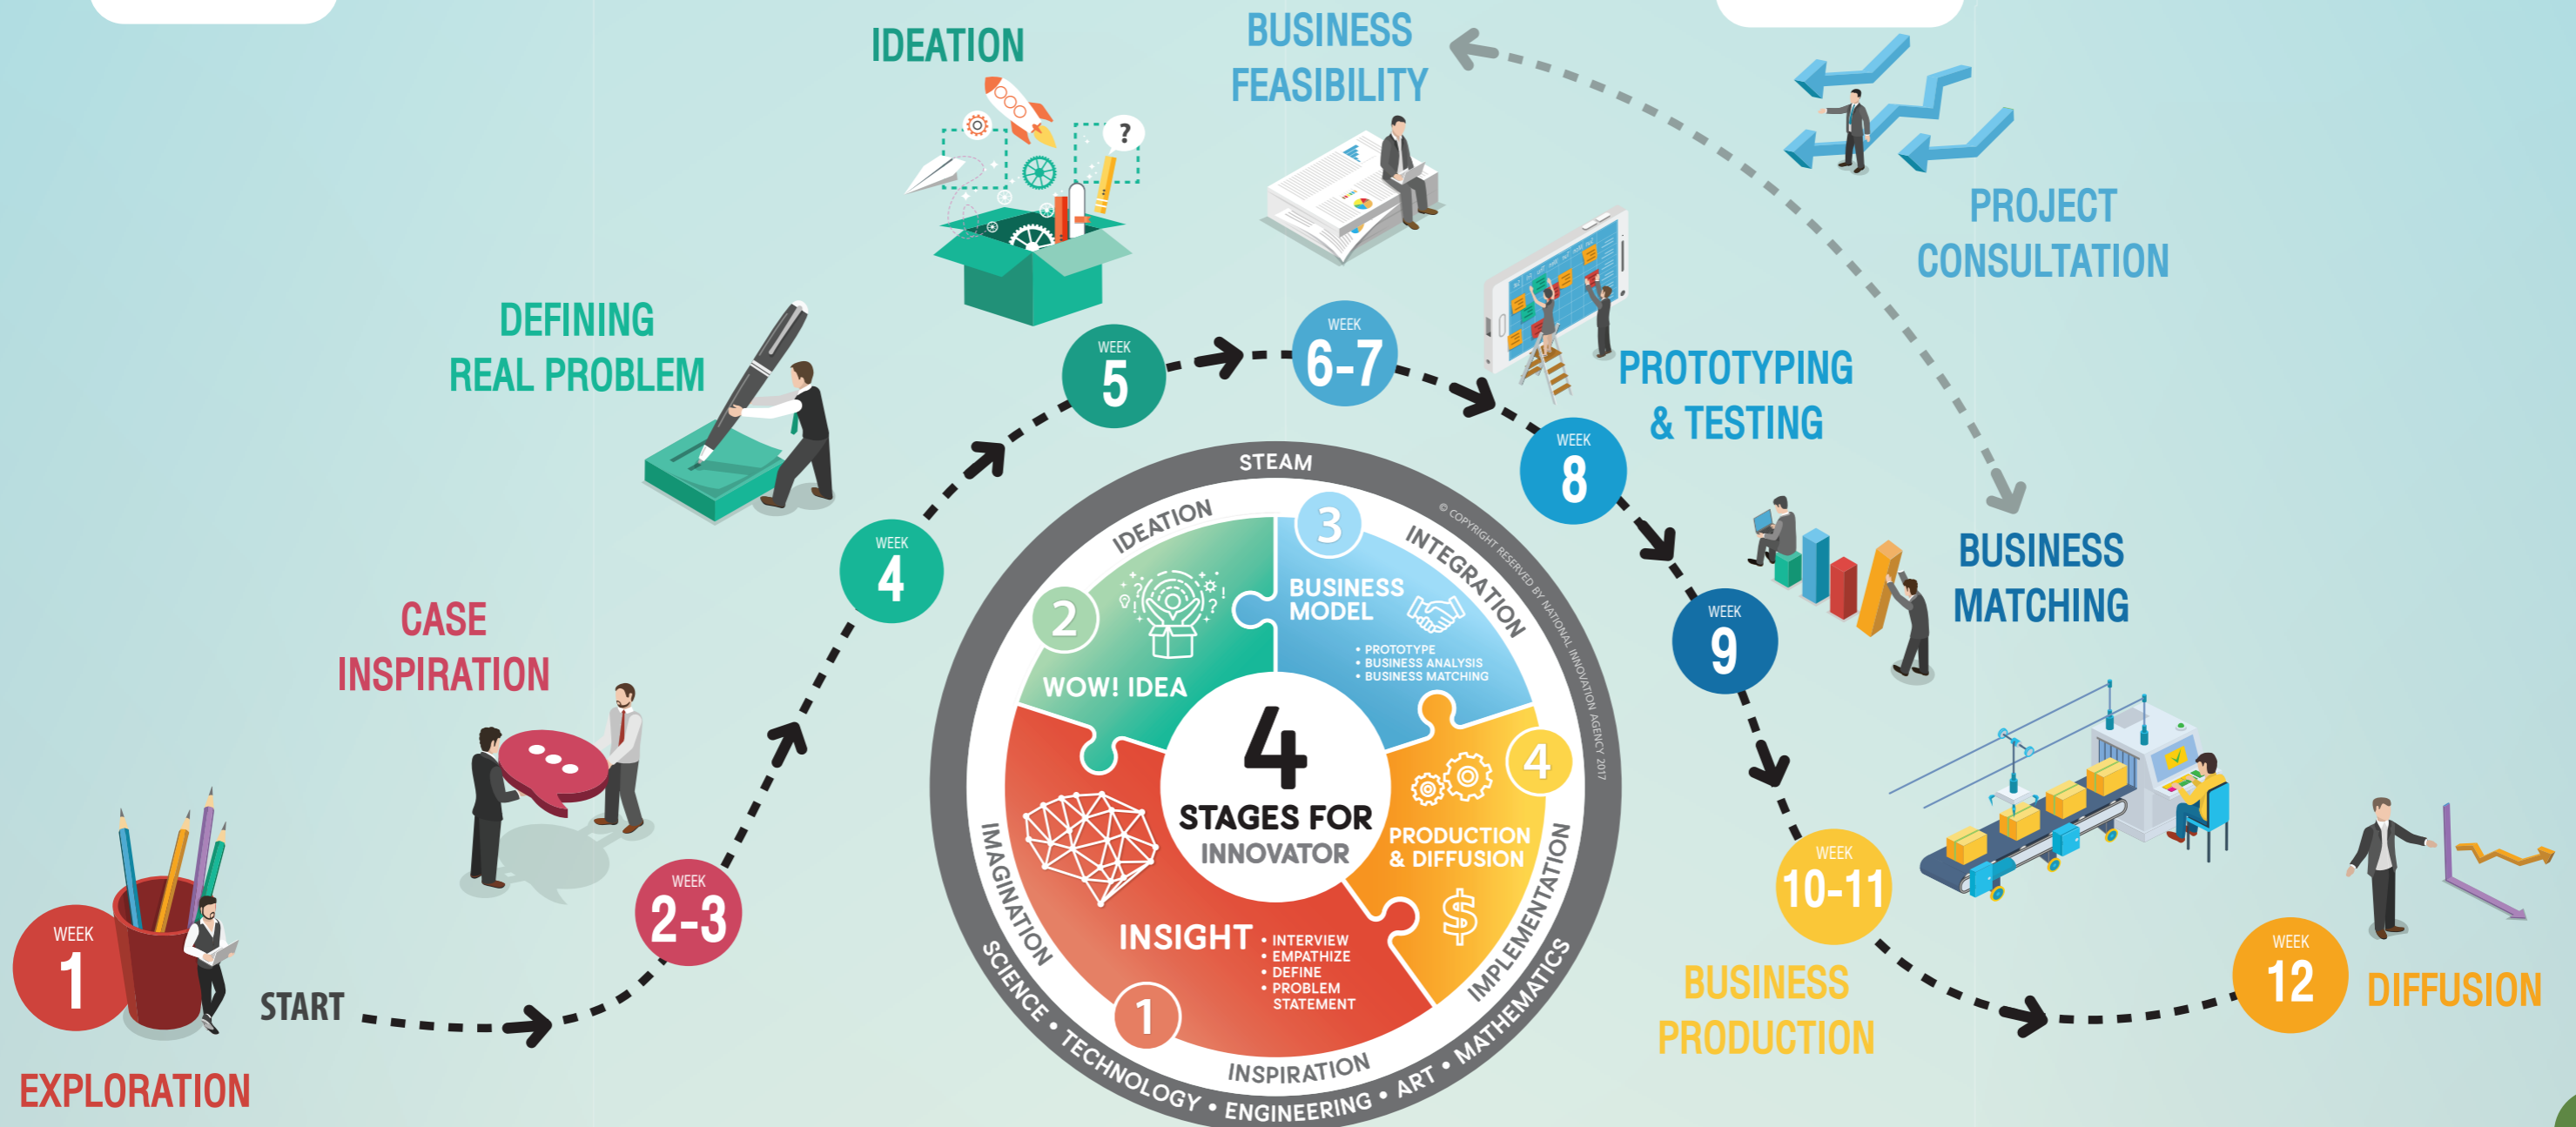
IDEATION

BUSINESS FEASIBILITY

PROJECT CONSULTATION

DEFINING REAL PROBLEM

WEEK 5

WEEK 6-7

PROTOTYPING & TESTING

WEEK 8

WEEK 4

STEAM

IDEATION

3

INTEGRATION

© COPYRIGHT RESERVED BY NATIONAL INNOVATION AGENCY 2017

BUSINESS MATCHING

CASE INSPIRATION

2

BUSINESS MODEL

• PROTOTYPE
• BUSINESS ANALYSIS
• BUSINESS MATCHING

WEEK 9

WOW! IDEA

4

4

STAGES FOR INNOVATOR

PRODUCTION & DIFFUSION

IMAGINATION

IMPLEMENTATION

WEEK 2-3

WEEK 10-11

INSIGHT

• INTERVIEW
• EMPATHIZE
• DEFINE
• PROBLEM STATEMENT

WEEK 1

START

1

BUSINESS PRODUCTION

WEEK 12

DIFFUSION

INSPIRATION

SCIENCE • TECHNOLOGY • ENGINEERING • ART • MATHEMATICS

EXPLORATION